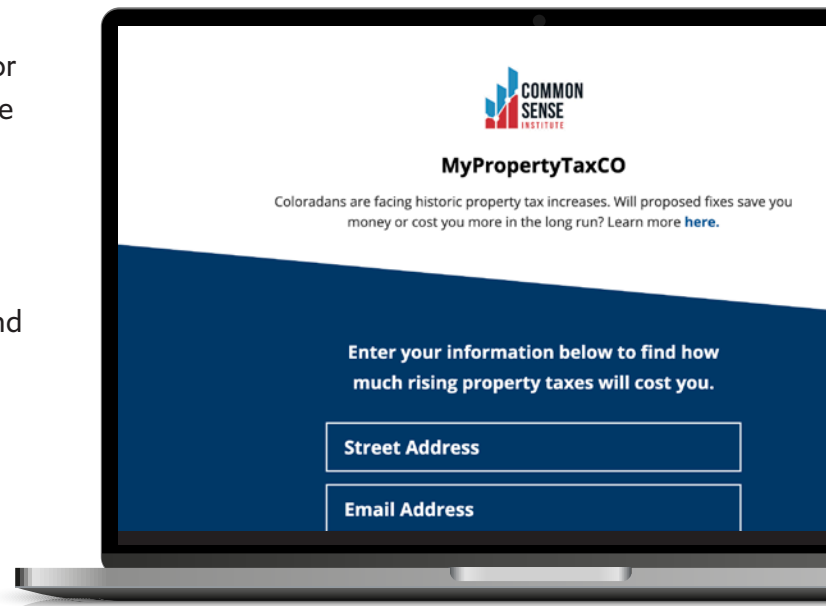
or
e

nd

COMMON SENSE INSTITUTE

MyPropertyTaxCO

Coloradans are facing historic property tax increases. Will proposed fixes save you money or cost you more in the long run? Learn more here.

Enter your information below to find how much rising property taxes will cost you.

Street Address

Email Address